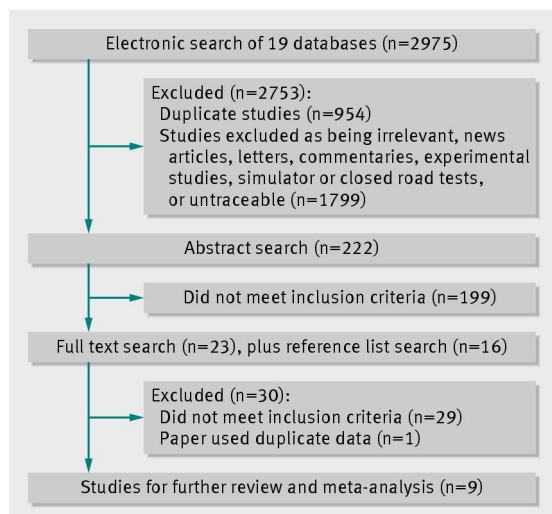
Electronic search of 19 databases (n=2975)

Excluded (n=2753):
Duplicate studies (n=954)
Studies excluded as being irrelevant, news articles, letters, commentaries, experimental studies, simulator or closed road tests, or untraceable (n=1799)

Abstract search (n=222)

Did not meet inclusion criteria (n=199)

Full text search (n=23), plus reference list search (n=16)

Excluded (n=30):
Did not meet inclusion criteria (n=29)
Paper used duplicate data (n=1)

Studies for further review and meta-analysis (n=9)